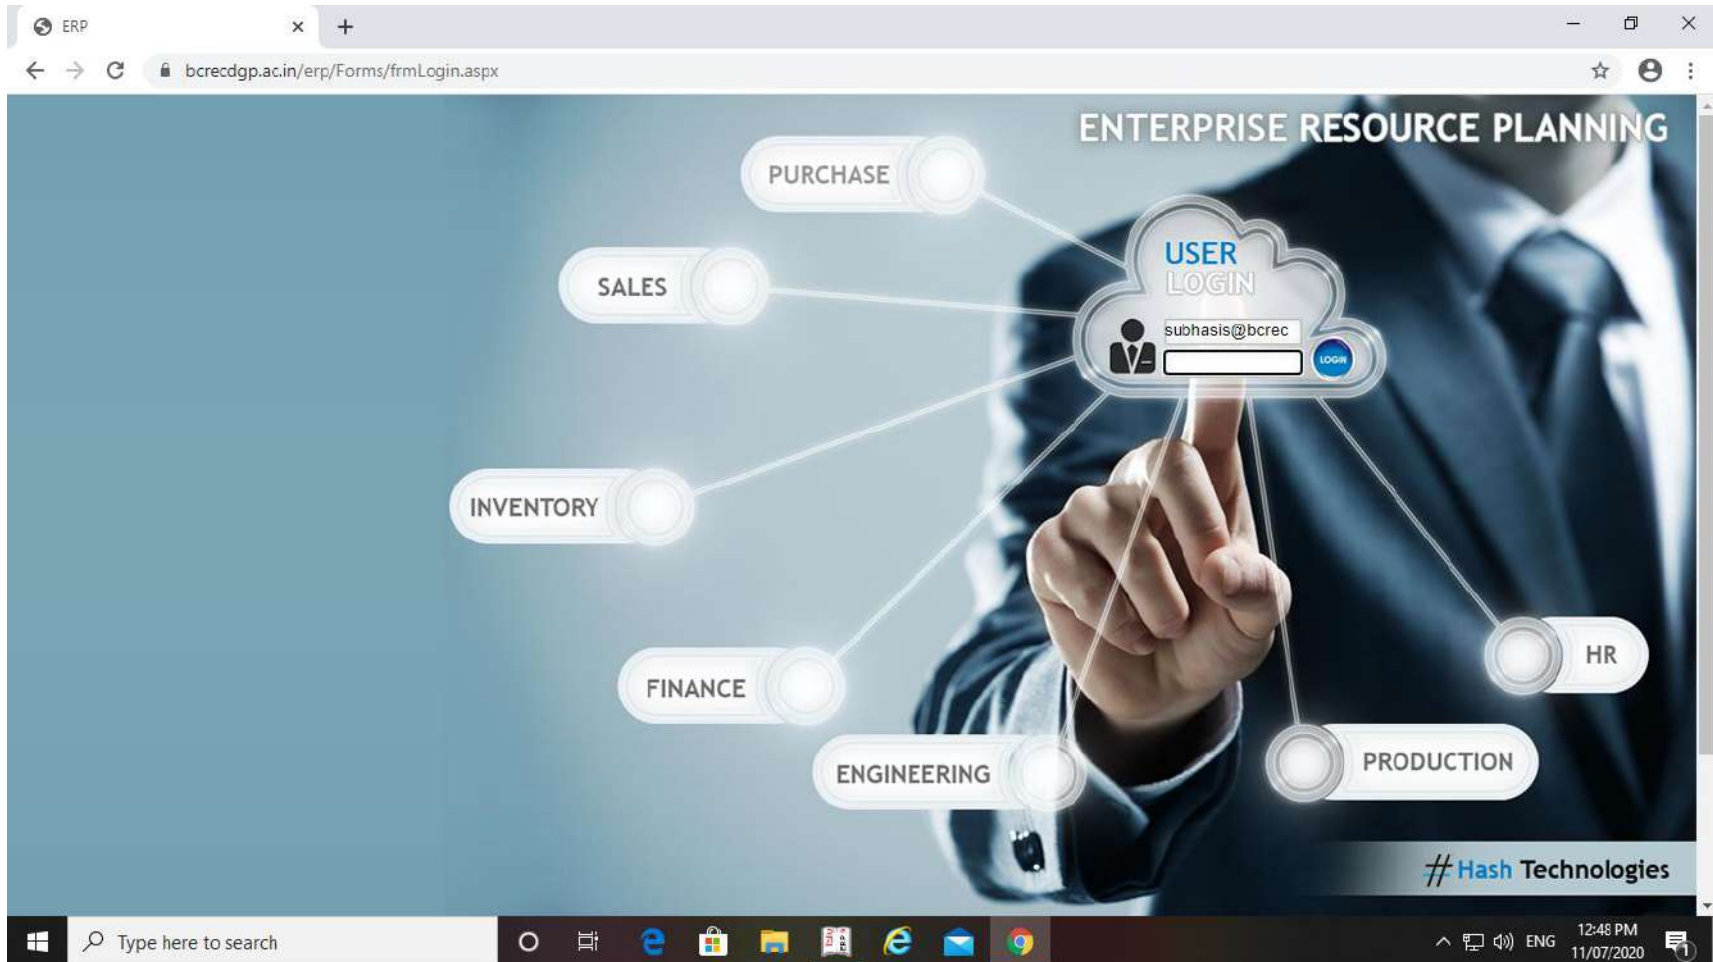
ERP
bcrecdgp.ac.in/erp/Forms/frmLogin.aspx

ENTERPRISE RESOURCE PLANNING

PURCHASE

USER
LOGIN

SALES

subhasis@bcrec

LOGIN

INVENTORY

FINANCE

ENGINEERING

HR

PRODUCTION

# Hash Technologies

Type here to search

ENG 12:48 PM 11/07/2020